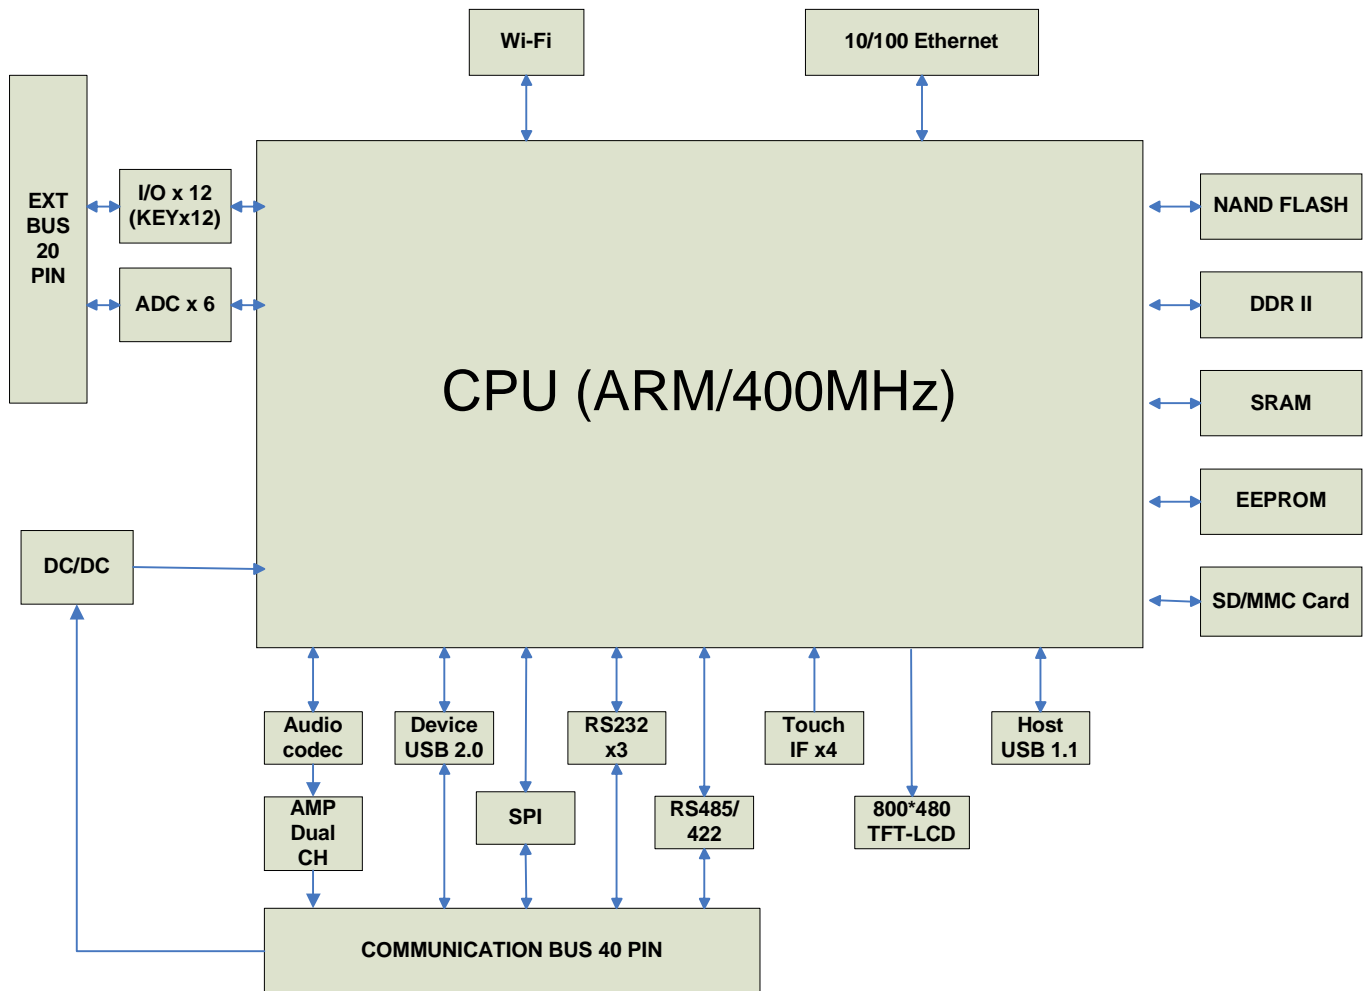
Wi-Fi

10/100 Ethernet

EXT BUS 20 PIN

I/O x 12 (KEYx12)

ADC x 6

CPU (ARM/400MHz)

NAND FLASH

DDR II

SRAM

EEPROM

SD/MMC Card

DC/DC

Audio codec

Device USB 2.0

RS232 x3

Touch IF x4

Host USB 1.1

AMP Dual CH

SPI

RS485/ 422

800*480 TFT-LCD

COMMUNICATION BUS 40 PIN